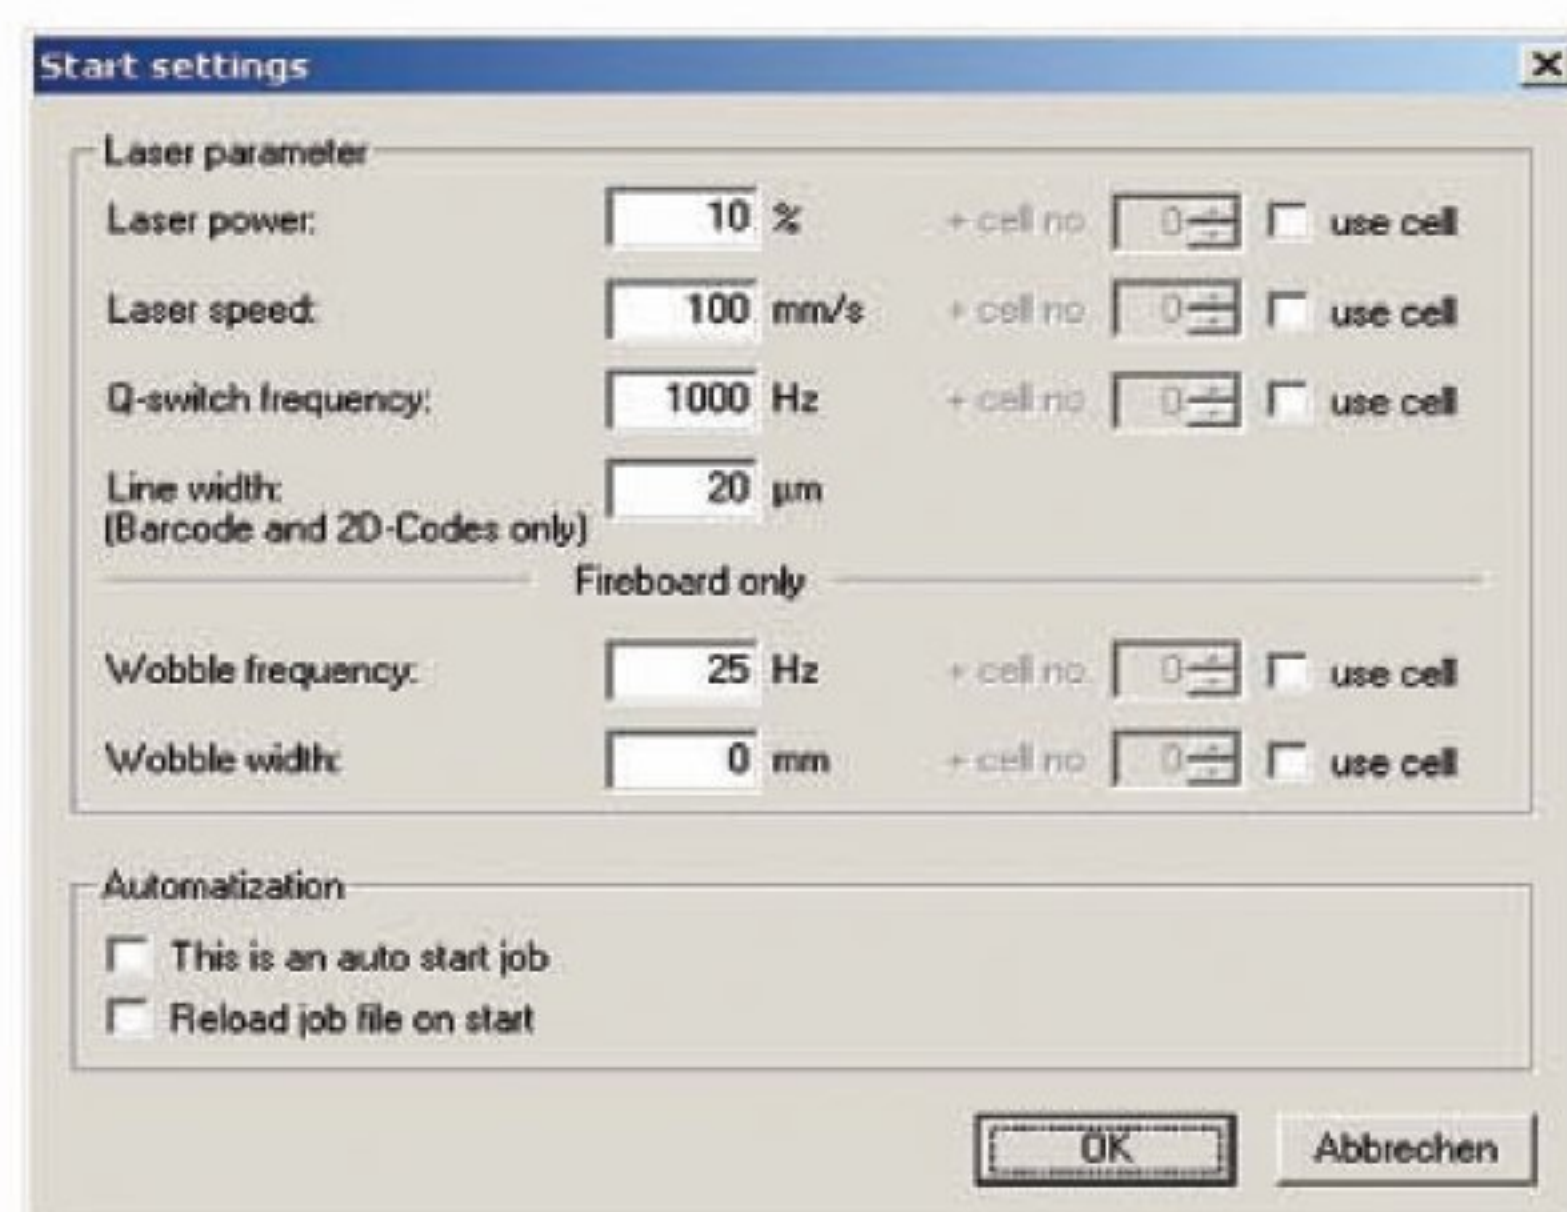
Start settings

×

Laser parameter

Laser power: 10 % + cell no 0 use cell

Laser speed: 100 mm/s + cell no 0 use cell

Q-switch frequency: 1000 Hz + cell no 0 use cell

Line width: (Barcode and 2D-Codes only) 20 µm

Fireboard only

Wobble frequency: 25 Hz + cell no 0 use cell

Wobble width: 0 mm + cell no 0 use cell

Automatization

This is an auto start job

Reload job file on start

OK

Abbrechen